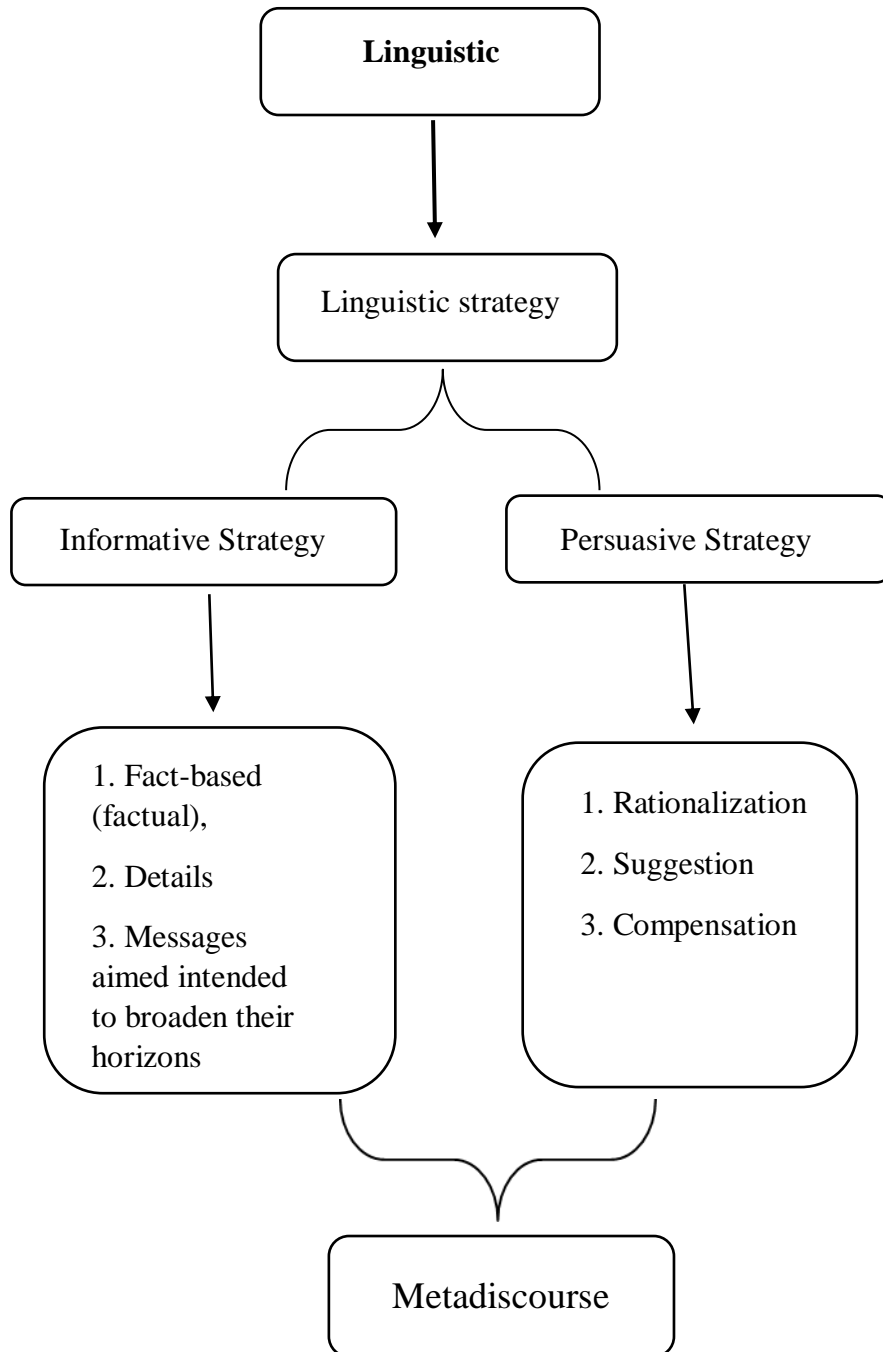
**Linguistic**

Linguistic strategy

Informative Strategy

Persuasive Strategy

1. Fact-based (factual),

2. Details

3. Messages aimed intended to broaden their horizons

1. Rationalization

2. Suggestion

3. Compensation

Metadiscourse